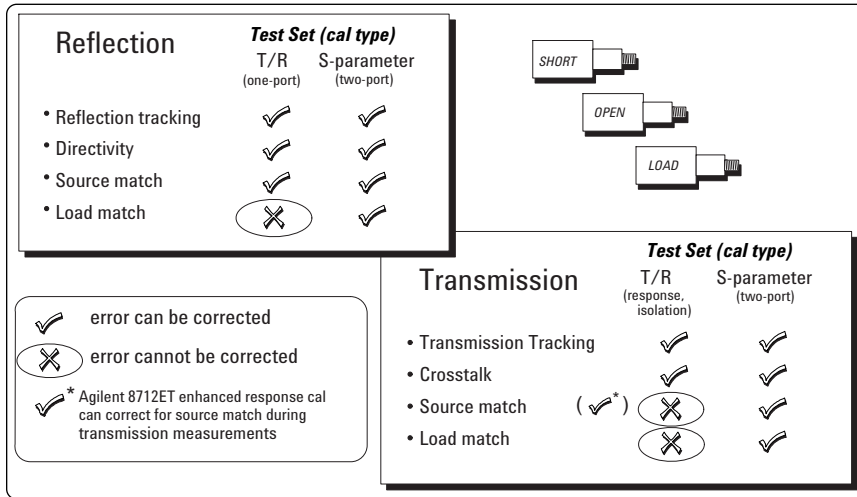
Reflection

Test Set (cal type)

| | T/R (one-port) | S-parameter (two-port) |
|---|---|---|
| • Reflection tracking | ✓ | ✓ |
| • Directivity | ✓ | ✓ |
| • Source match | ✓ | ✓ |
| • Load match | ✗ | ✓ |

SHORT

OPEN

LOAD

Transmission

Test Set (cal type)

| | T/R (response, isolation) | S-parameter (two-port) |
|---|---|---|
| • Transmission Tracking | ✓ | ✓ |
| • Crosstalk | ✓ | ✓ |
| • Source match | ( ✓* ) ✗ | ✓ |
| • Load match | ✗ | ✓ |

✓ error can be corrected

✗ error cannot be corrected

✓* Agilent 8712ET enhanced response cal can correct for source match during transmission measurements